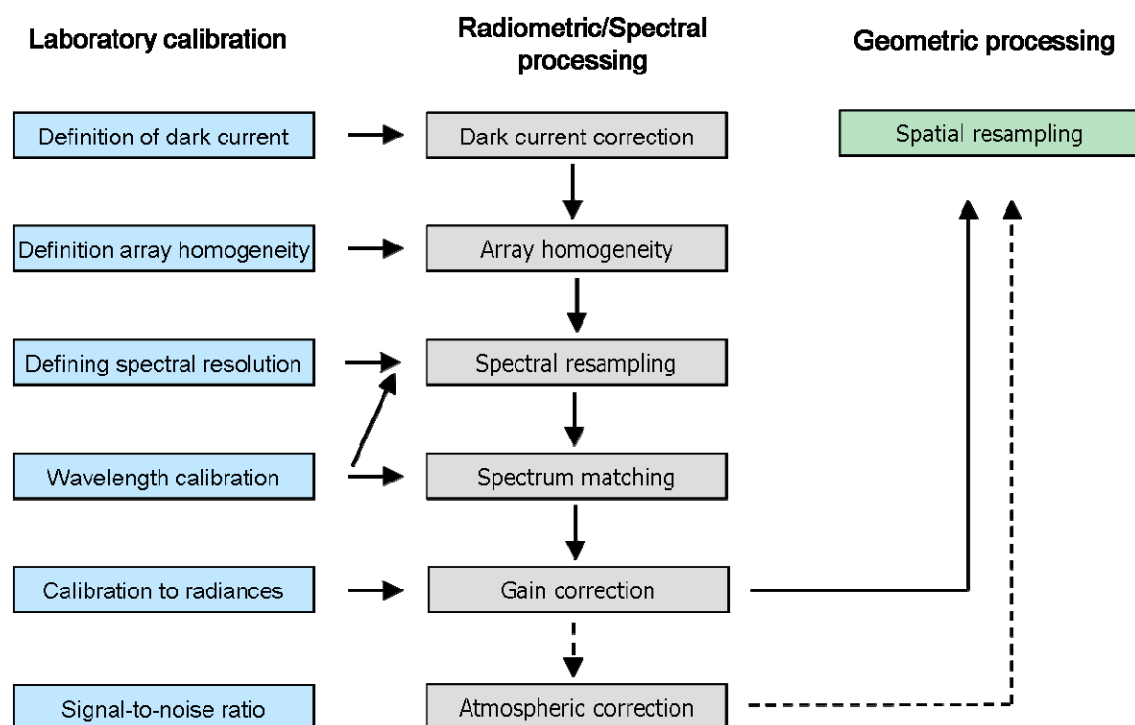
Laboratory calibration

Definition of dark current

Definition array homogeneity

Defining spectral resolution

Wavelength calibration

Calibration to radiances

Signal-to-noise ratio

Radiometric/Spectral processing

Dark current correction

Array homogeneity

Spectral resampling

Spectrum matching

Gain correction

Atmospheric correction

Geometric processing

Spatial resampling